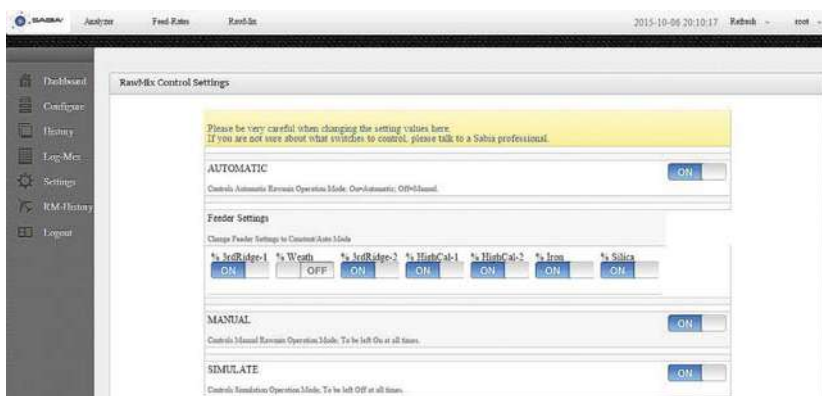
SABIA Analyzer Feed Rates RawMix 2015-10-06 20:10:17 Refresh root

Dashboard
Configure
History
Log-Mex
Settings
RM-History
Logout

RawMix Control Settings

Please be very careful when changing the setting values here.
If you are not sure about what switches to control, please talk to a Sabia professional.

AUTOMATIC
Controls Automatic Rawmix Operation Mode; On=Automatic; Off=Manual.
ON

Feeder Settings
Change Feeder Settings to Constant/Auto Mode

% 3rdRidge-1 ON
% Weath OFF
% 3rdRidge-2 ON
% HighCal-1 ON
% HighCal-2 ON
% Iron ON
% Silica ON

MANUAL
Controls Manual Rawmix Operation Mode; To be left On at all times.
ON

SIMULATE
Controls Simulation Operation Mode; To be left Off at all times.
ON